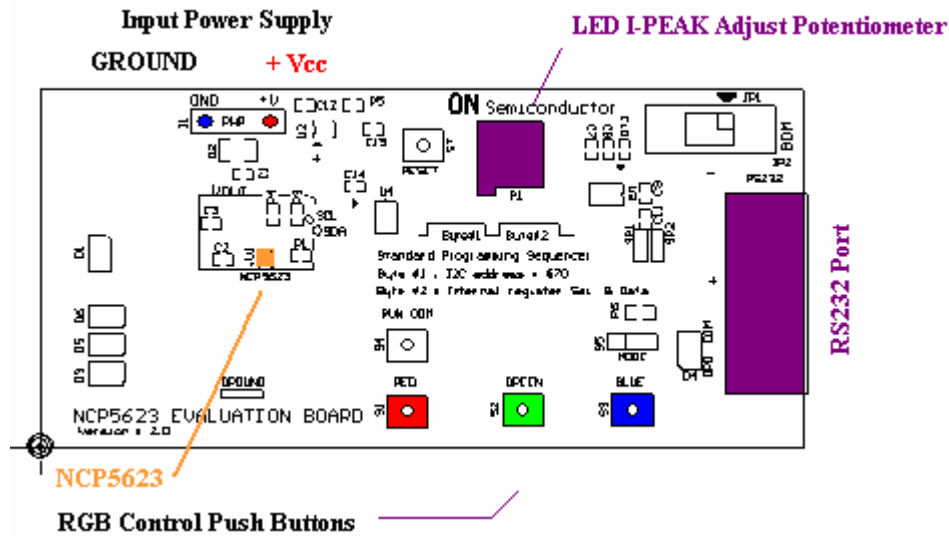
Input Power Supply

GROUND

+ Vcc

LED I-PEAK Adjust Potentiometer

GND +V

J1 PWR

C12 P5

ON Semiconductor

JP1

BOOT

JP2

RS232

RESET

P1

VOUT

SCL

SDA

NCP5623

Byte#1 Byte#2

Standard Programming Sequence:

Byte #1 : I2C address = $70

Byte #2 : Internal register Sel. & Data

RS232 Port

RUN CMD

MODE

GROUND

RED

GREEN

BLUE

NCP5623 EVALUATION BOARD

Version : 2.0

NCP5623

RGB Control Push Buttons